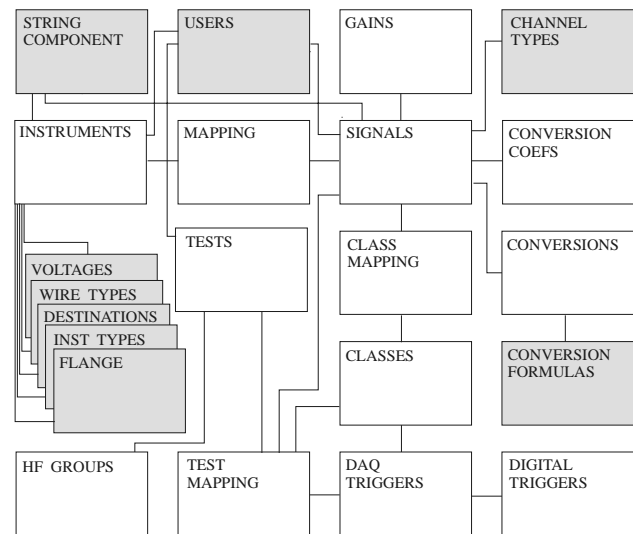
STRING COMPONENT

USERS

GAINS

CHANNEL TYPES

INSTRUMENTS

MAPPING

SIGNALS

CONVERSION COEFS

TESTS

CLASS MAPPING

CONVERSIONS

VOLTAGES

WIRE TYPES

DESTINATIONS

INST TYPES

FLANGE

CLASSES

CONVERSION FORMULAS

HF GROUPS

TEST MAPPING

DAQ TRIGGERS

DIGITAL TRIGGERS